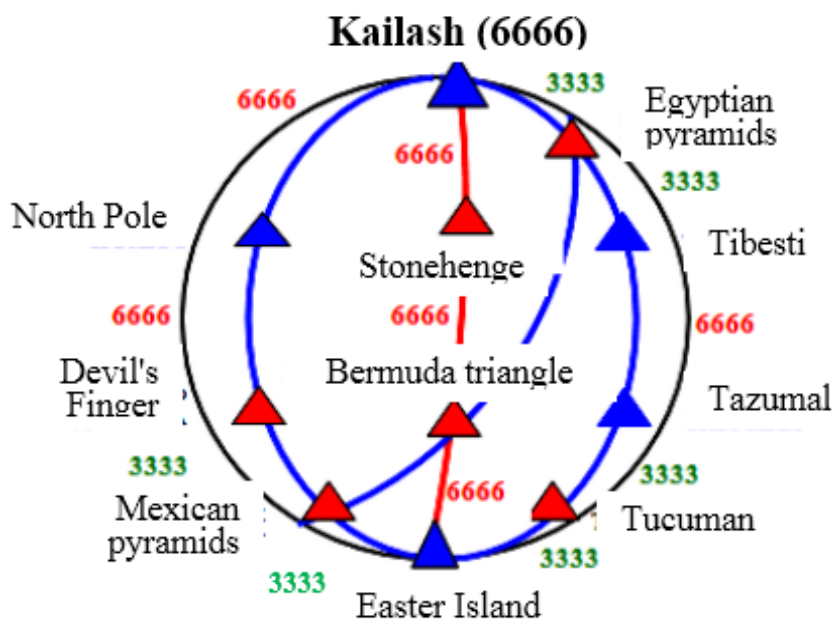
Kailash (6666)

6666

3333

Egyptian pyramids

6666

3333

North Pole

Tibesti

Stonehenge

6666

6666

6666

Bermuda triangle

Devil's Finger

Tazumal

3333

3333

6666

Mexican pyramids

Tucuman

3333

3333

Easter Island